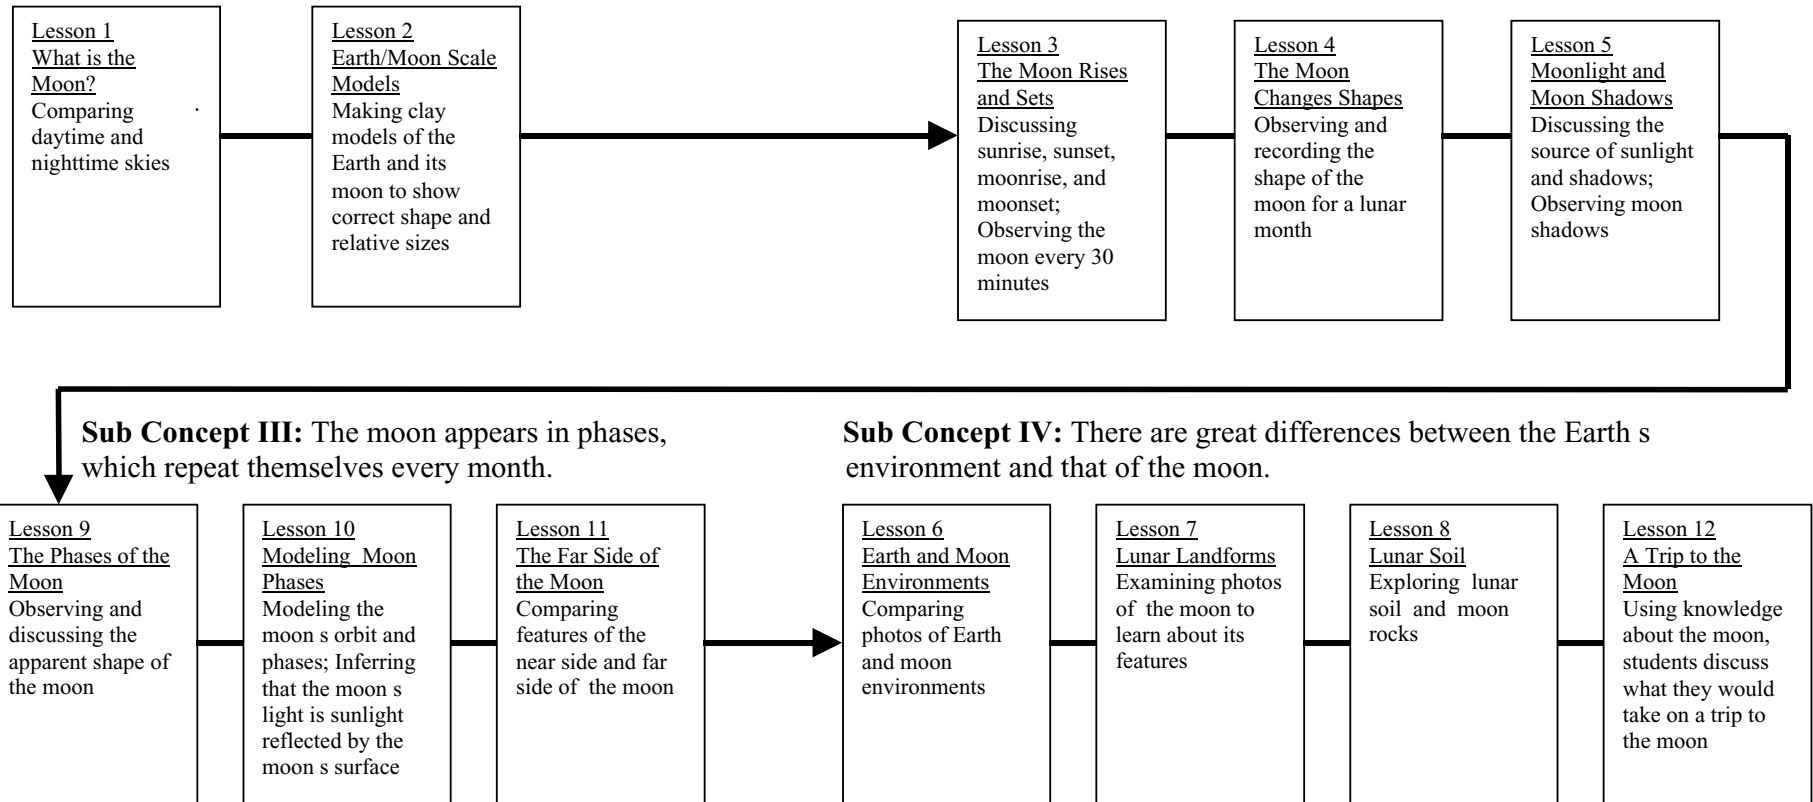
Lesson 1
What is the Moon?
Comparing daytime and nighttime skies

Lesson 2
Earth/Moon Scale Models
Making clay models of the Earth and its moon to show correct shape and relative sizes

Lesson 3
The Moon Rises and Sets
Discussing sunrise, sunset, moonrise, and moonset; Observing the moon every 30 minutes

Lesson 4
The Moon Changes Shapes
Observing and recording the shape of the moon for a lunar month

Lesson 5
Moonlight and Moon Shadows
Discussing the source of sunlight and shadows; Observing moon shadows

**Sub Concept III:** The moon appears in phases, which repeat themselves every month.

**Sub Concept IV:** There are great differences between the Earth s environment and that of the moon.

Lesson 9
The Phases of the Moon
Observing and discussing the apparent shape of the moon

Lesson 10
Modeling Moon Phases
Modeling the moon s orbit and phases; Inferring that the moon s light is sunlight reflected by the moon s surface

Lesson 11
The Far Side of the Moon
Comparing features of the near side and far side of the moon

Lesson 6
Earth and Moon Environments
Comparing photos of Earth and moon environments

Lesson 7
Lunar Landforms
Examining photos of the moon to learn about its features

Lesson 8
Lunar Soil
Exploring lunar soil and moon rocks

Lesson 12
A Trip to the Moon
Using knowledge about the moon, students discuss what they would take on a trip to the moon